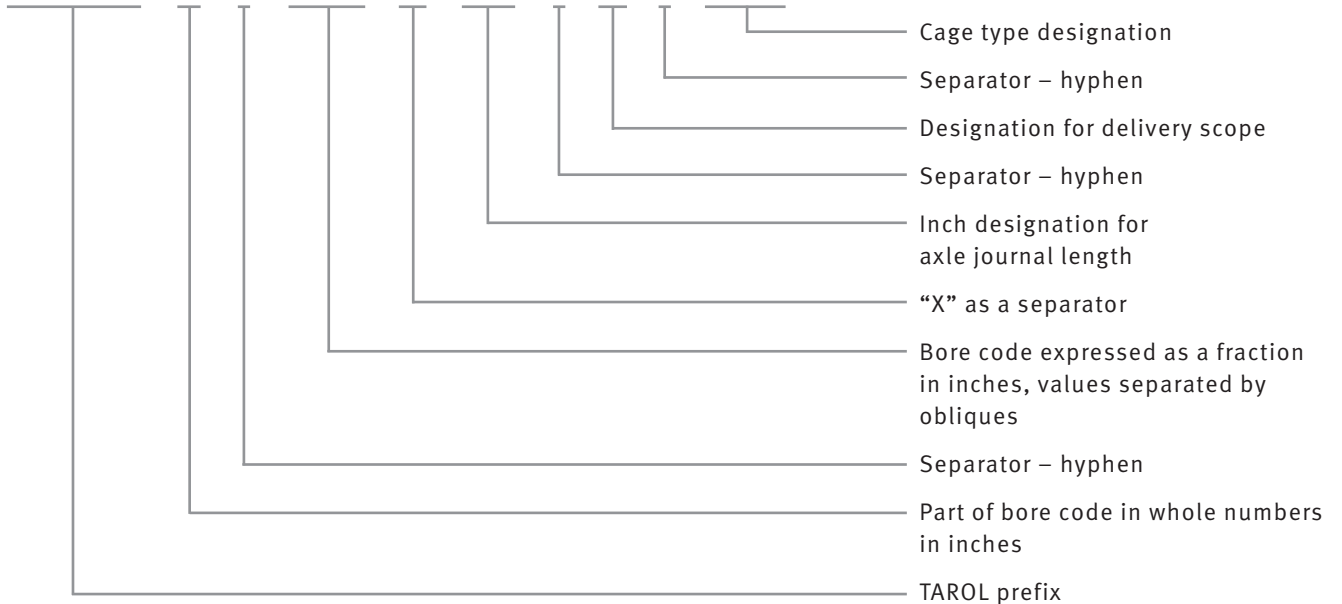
Cage type designation

Separator – hyphen

Designation for delivery scope

Separator – hyphen

Inch designation for axle journal length

“X” as a separator

Bore code expressed as a fraction in inches, values separated by obliques

Separator – hyphen

Part of bore code in whole numbers in inches

TAROL prefix